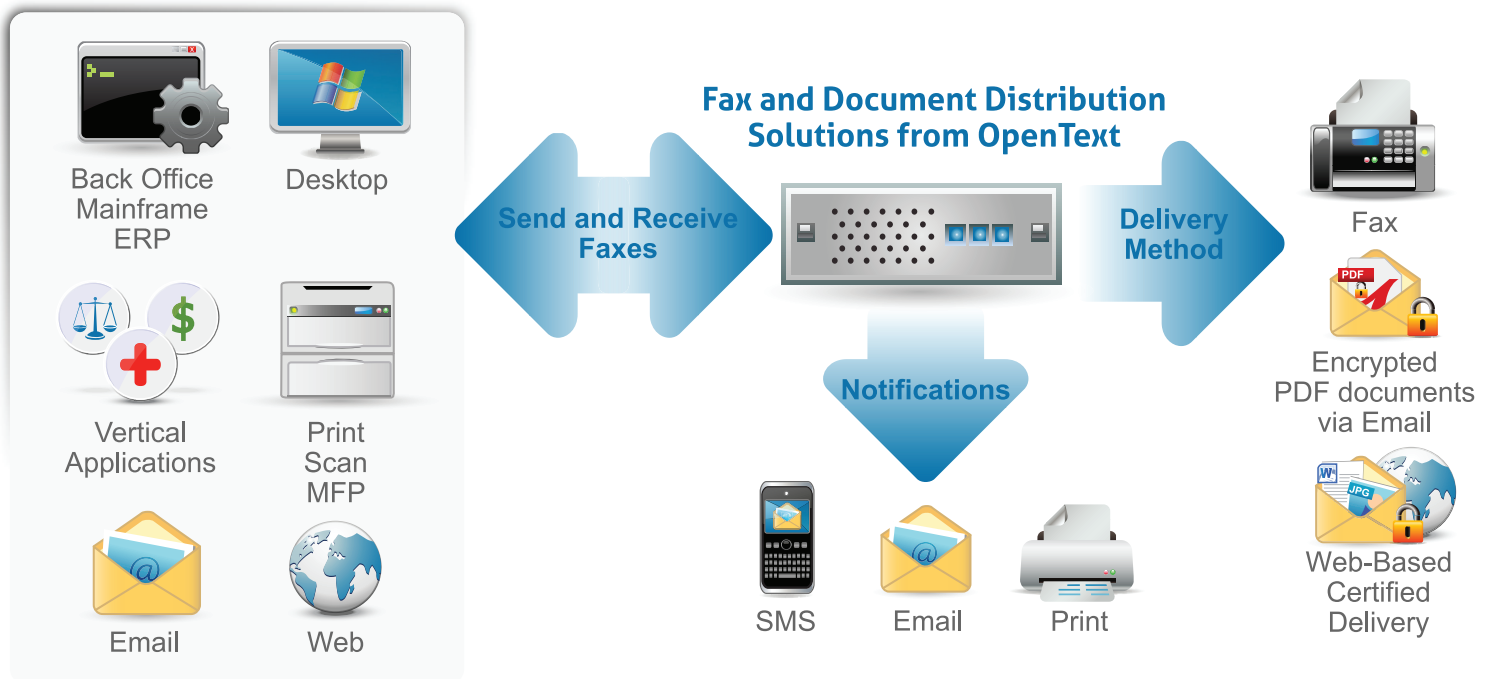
Back Office Mainframe ERP

Desktop

Vertical Applications

Print Scan MFP

Email

Web

Fax and Document Distribution Solutions from OpenText

Send and Receive Faxes

Delivery Method

Notifications

SMS

Email

Print

Fax

PDF

Encrypted PDF documents via Email

JPG

Web-Based Certified Delivery